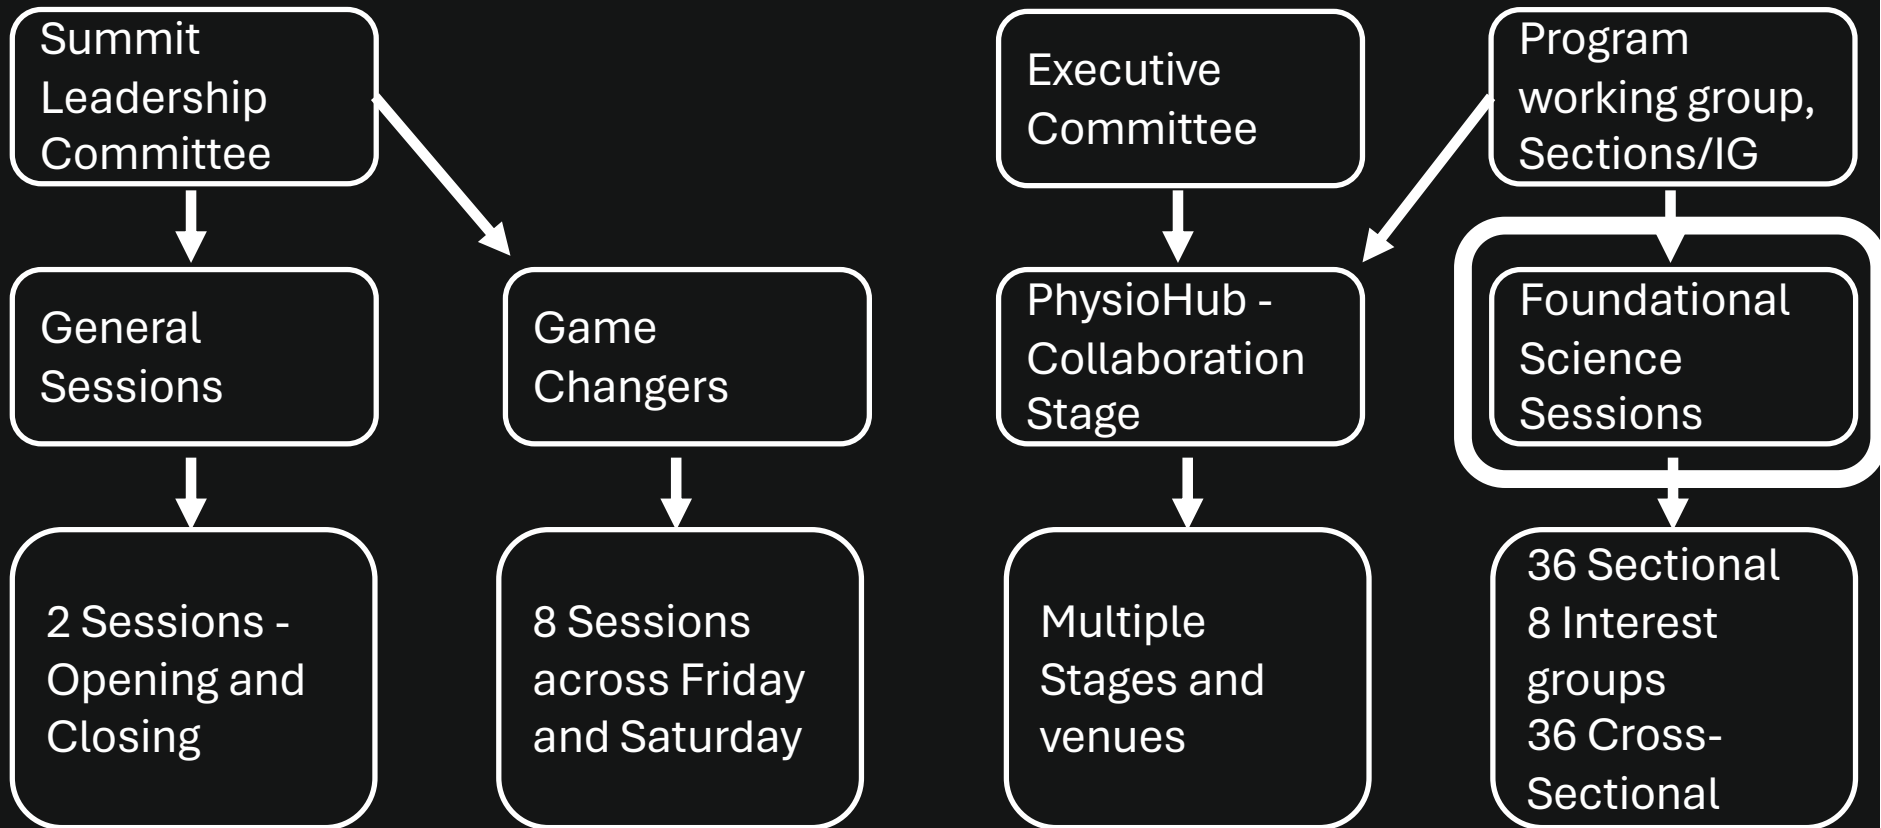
Summit Leadership Committee

General Sessions

2 Sessions - Opening and Closing

Game Changers

8 Sessions across Friday and Saturday

Executive Committee

PhysioHub - Collaboration Stage

Multiple Stages and venues

Program working group, Sections/IG

Foundational Science Sessions

36 Sectional
8 Interest groups
36 Cross-Sectional